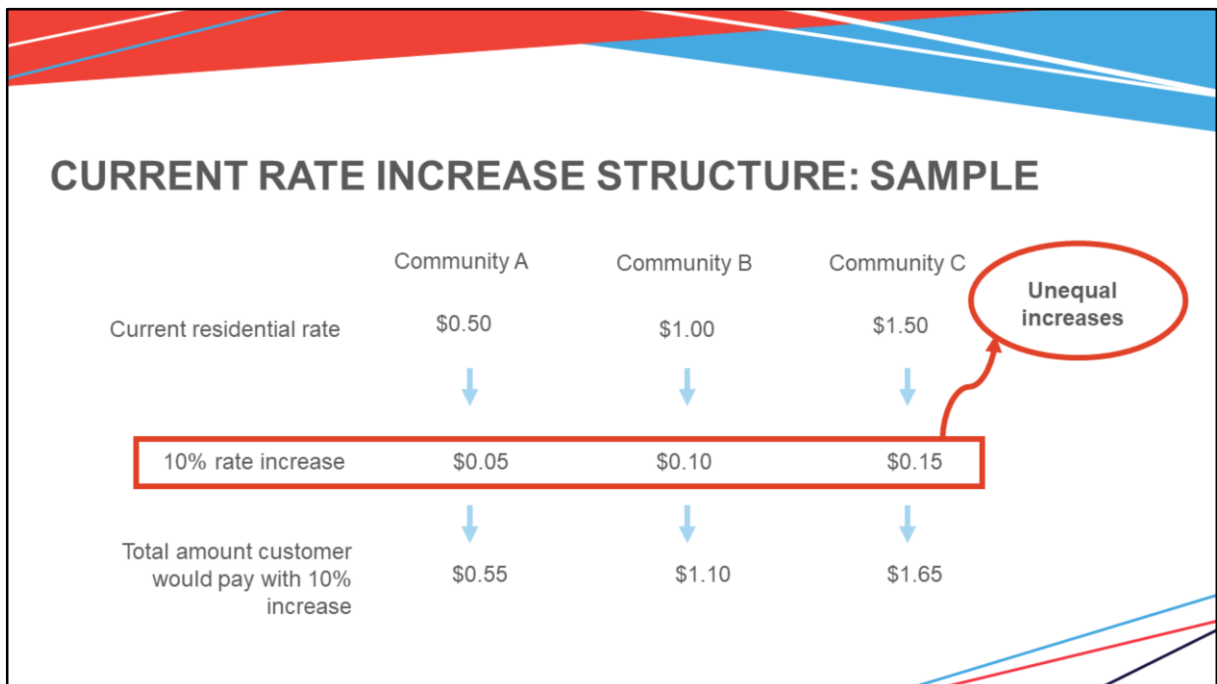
CURRENT RATE INCREASE STRUCTURE: SAMPLE

|  | Community A | Community B | Community C |
|---|---|---|---|
| Current residential rate | \$0.50 | \$1.00 | \$1.50 |
| 10% rate increase | \$0.05 | \$0.10 | \$0.15 |
| Total amount customer would pay with 10% increase | \$0.55 | \$1.10 | \$1.65 |

Unequal increases